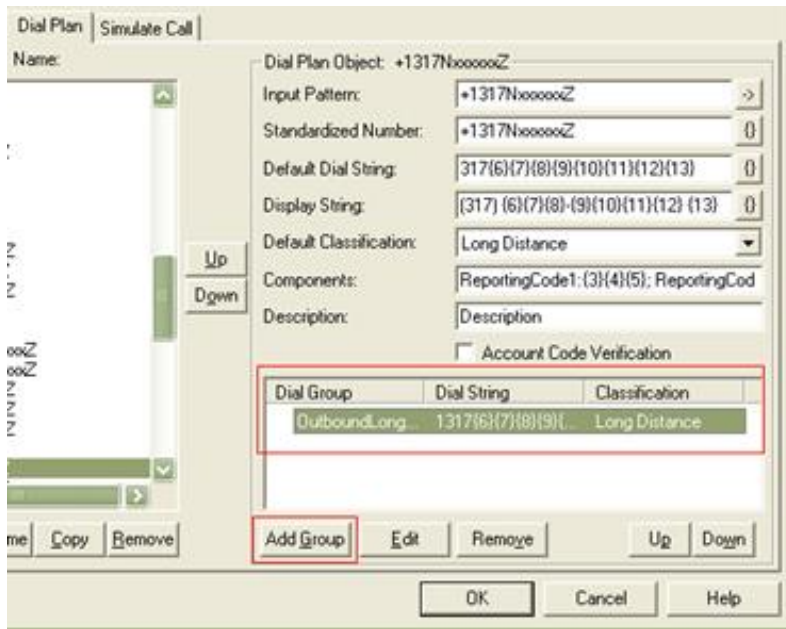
Dial Plan | Simulate Call

Name:

Up
Down

me Copy Remove

Dial Plan Object: +1317NxxxxxxZ

Input Pattern: +1317NxxxxxxZ ->

Standardized Number: +1317NxxxxxxZ {}

Default Dial String: 317{6}{7}{8}{9}{10}{11}{12}{13} {}

Display String: (317) {6}{7}{8}-{9}{10}{11}{12} {13} {}

Default Classification: Long Distance

Components: ReportingCode1:{3}{4}{5}; ReportingCod

Description: Description

Account Code Verification

| Dial Group | Dial String | Classification |
|---|---|---|
| OutboundLong... | 1317{6}{7}{8}{9}{... | Long Distance |

Add Group Edit Remove Up Down

OK Cancel Help